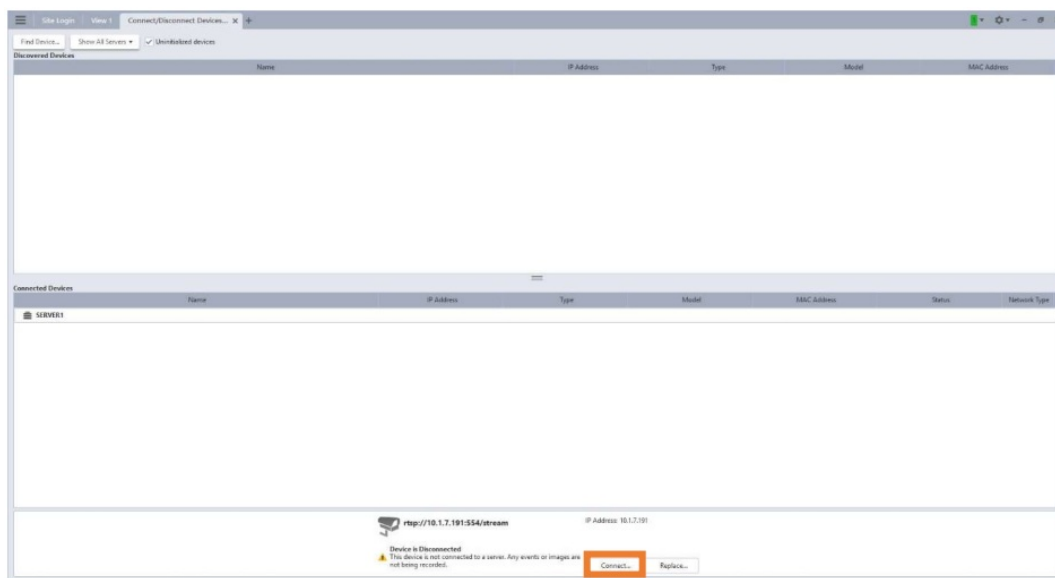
Site Login View 1 Connect/Disconnect Devices... x +

Find Device... Show All Servers ▾ ✓ Uninitialized devices

Discovered Devices

| Name | IP Address | Type | Model | MAC Address |
|---|---|---|---|---|

Connected Devices

| Name | IP Address | Type | Model | MAC Address | Status | Network Type |
|---|---|---|---|---|---|---|
| SERVER1 | | | | | | |

rtsp://10.1.7.191:554/stream

IP Address: 10.1.7.191

Device is Disconnected
This device is not connected to a server. Any events or images are not being recorded.

Connect... Replace...